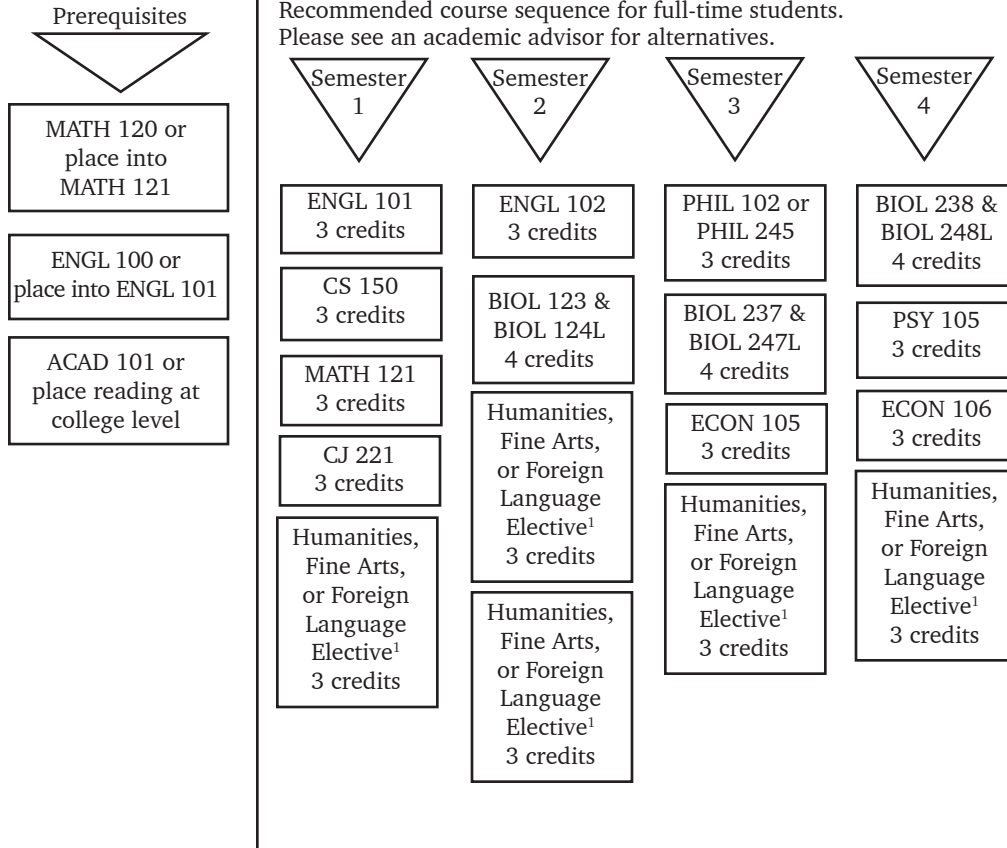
Prerequisites

MATH 120 or place into MATH 121

ENGL 100 or place into ENGL 101

ACAD 101 or place reading at college level

Recommended course sequence for full-time students. Please see an academic advisor for alternatives.

Semester 1

ENGL 101
3 credits

CS 150
3 credits

MATH 121
3 credits

CJ 221
3 credits

Humanities, Fine Arts, or Foreign Language Elective$^1$
3 credits

Semester 2

ENGL 102
3 credits

BIOL 123 & BIOL 124L
4 credits

Humanities, Fine Arts, or Foreign Language Elective$^1$
3 credits

Humanities, Fine Arts, or Foreign Language Elective$^1$
3 credits

Semester 3

PHIL 102 or PHIL 245
3 credits

BIOL 237 & BIOL 247L
4 credits

ECON 105
3 credits

Humanities, Fine Arts, or Foreign Language Elective$^1$
3 credits

Semester 4

BIOL 238 & BIOL 248L
4 credits

PSY 105
3 credits

ECON 106
3 credits

Humanities, Fine Arts, or Foreign Language Elective$^1$
3 credits